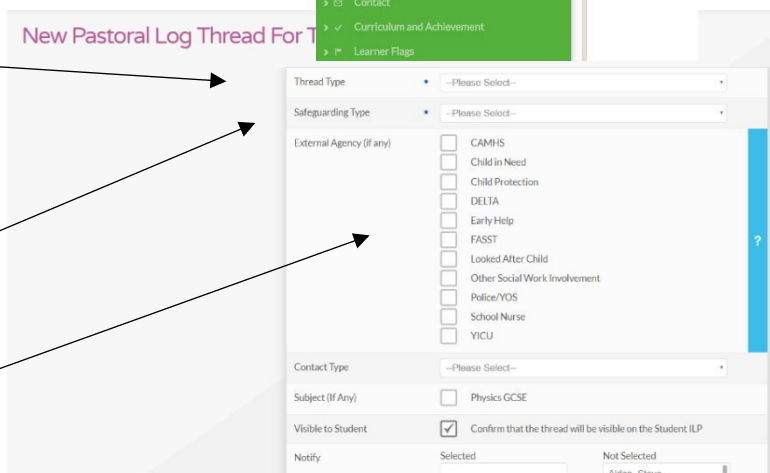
New Pastoral Log Thread For T

Contact
Curriculum and Achievement
Learner Flags

Thread Type • --Please Select--
Safeguarding Type • --Please Select--
External Agency (if any)
CAMHS
Child in Need
Child Protection
DELTA
Early Help
FASST
Looked After Child
Other Social Work Involvement
Police/YOS
School Nurse
YICU
?
Contact Type --Please Select--
Subject (If Any) Physics GCSE
Visible to Student Confirm that the thread will be visible on the Student ILP
Notify Selected Not Selected
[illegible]